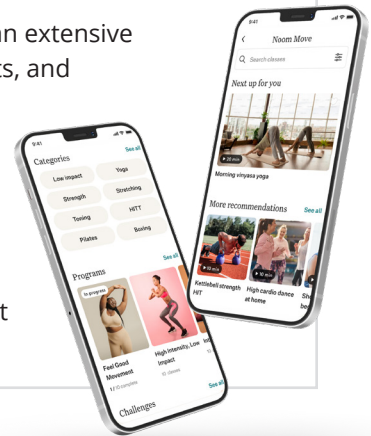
an extensive
ts, and

t

9:41
Categories
See all
Low impact
Yoga
Strength
Stretching
Toning
HIIT
Pilates
Boxing
Programs
See all
In progress
Feel Good Movement
1/ 10 complete
High Intensity, Low Impact
10 classes
Challenges
See all

9:41
Noom Move
Search classes
Next up for you
20 min
Morning vinyasa yoga
More recommendations
See all
40 min
Kettlebell strength HIIT
10 min
High cardio dance at home
Str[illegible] be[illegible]